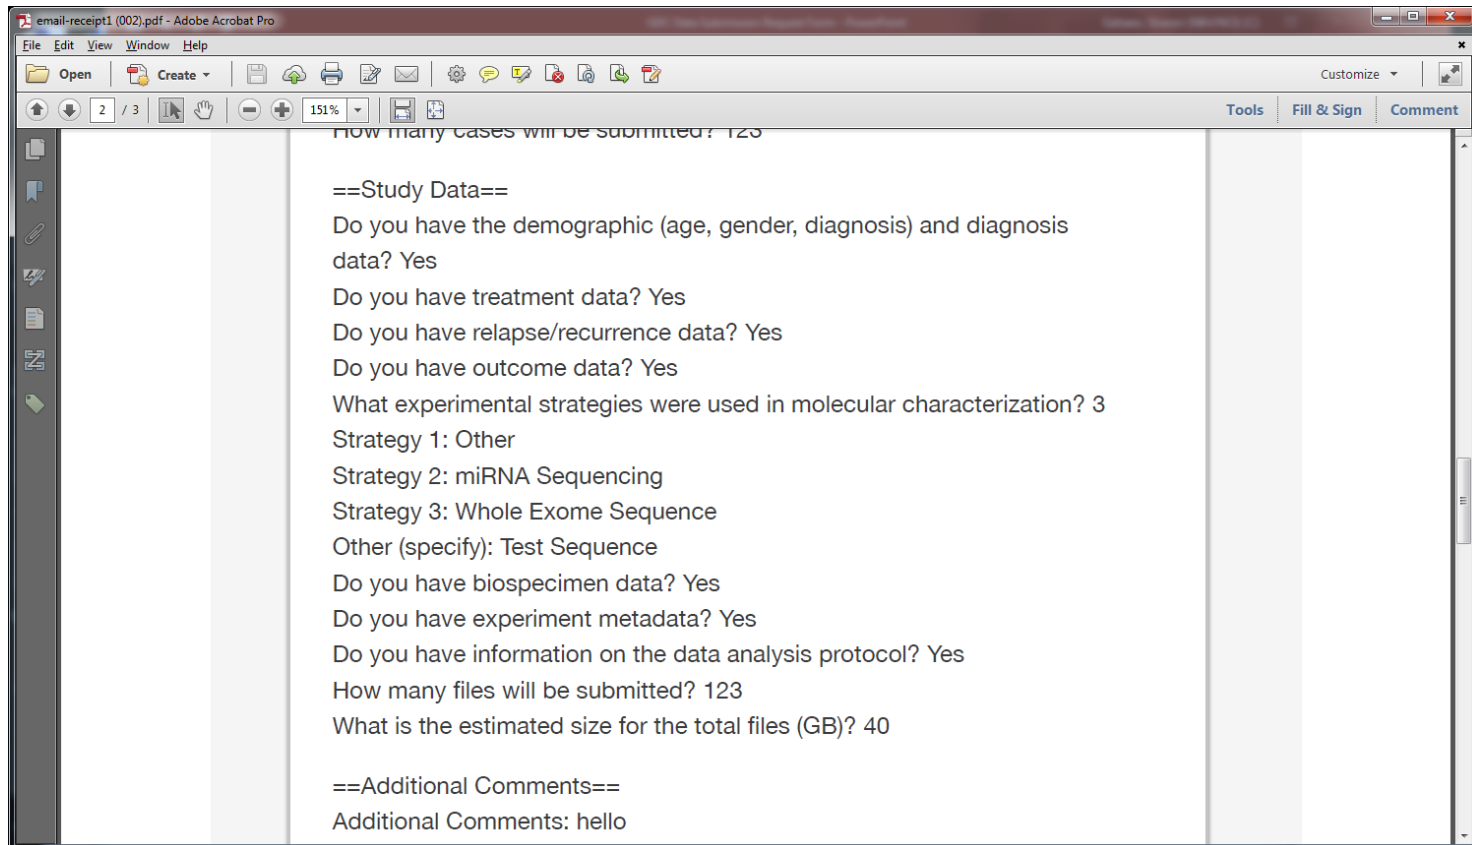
email-receipt1 (002).pdf - Adobe Acrobat Pro

File Edit View Window Help

Open Create Customize

2 / 3 151% Tools Fill & Sign Comment

How many cases will be submitted? 123

==Study Data==
Do you have the demographic (age, gender, diagnosis) and diagnosis data? Yes
Do you have treatment data? Yes
Do you have relapse/recurrence data? Yes
Do you have outcome data? Yes
What experimental strategies were used in molecular characterization? 3
Strategy 1: Other
Strategy 2: miRNA Sequencing
Strategy 3: Whole Exome Sequence
Other (specify): Test Sequence
Do you have biospecimen data? Yes
Do you have experiment metadata? Yes
Do you have information on the data analysis protocol? Yes
How many files will be submitted? 123
What is the estimated size for the total files (GB)? 40

==Additional Comments==
Additional Comments: hello